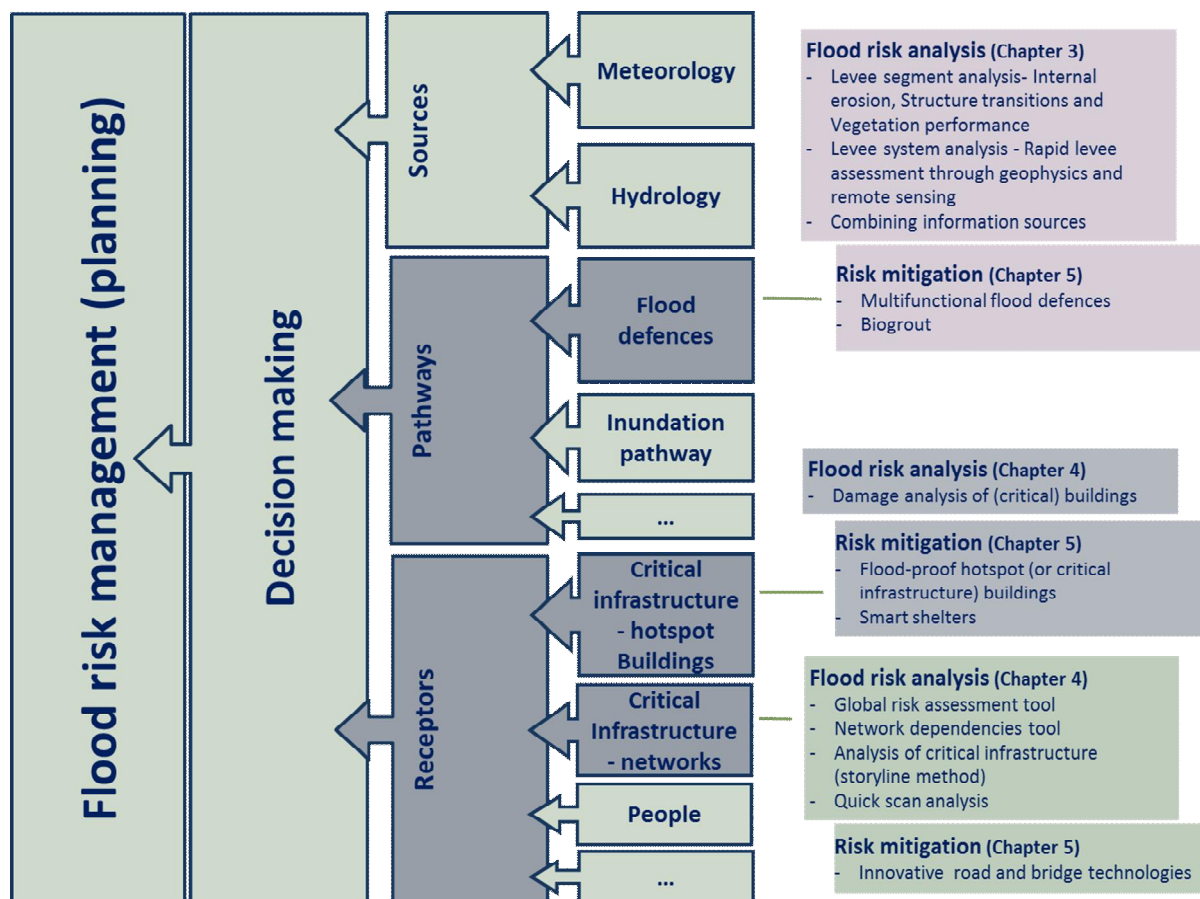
Flood risk management (planning)

Decision making

Sources

Meteorology

Hydrology

Pathways

Flood defences

Inundation pathway

...

Receptors

Critical infrastructure - hotspot Buildings

Critical Infrastructure - networks

People

...

Flood risk analysis (Chapter 3)
- Levee segment analysis- Internal erosion, Structure transitions and Vegetation performance
- Levee system analysis - Rapid levee assessment through geophysics and remote sensing
- Combining information sources

Risk mitigation (Chapter 5)
- Multifunctional flood defences
- Biogrout

Flood risk analysis (Chapter 4)
- Damage analysis of (critical) buildings

Risk mitigation (Chapter 5)
- Flood-proof hotspot (or critical infrastructure) buildings
- Smart shelters

Flood risk analysis (Chapter 4)
- Global risk assessment tool
- Network dependencies tool
- Analysis of critical infrastructure (storyline method)
- Quick scan analysis

Risk mitigation (Chapter 5)
- Innovative road and bridge technologies